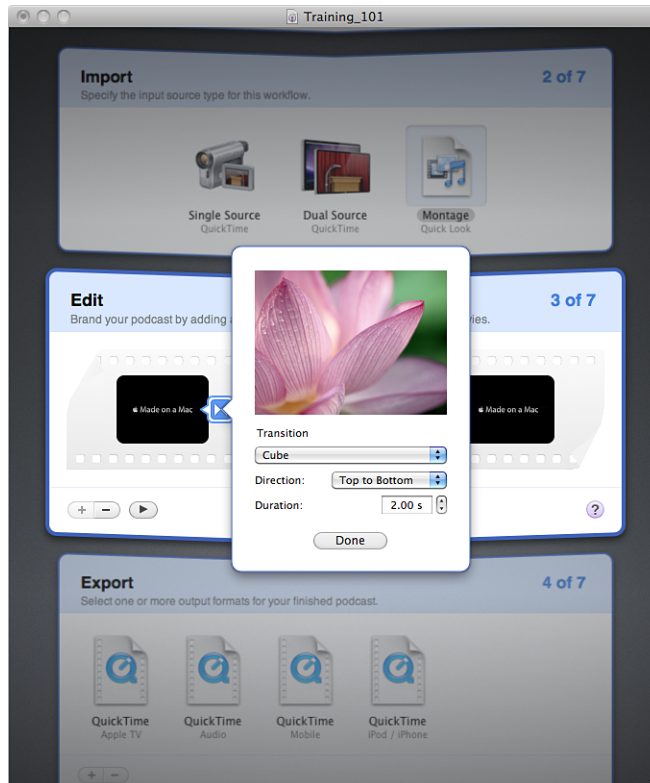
Training_101

Import
Specify the input source type for this workflow.
2 of 7

Single Source
QuickTime
Dual Source
QuickTime
Montage
Quick Look

Edit
Brand your podcast by adding a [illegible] ries.
3 of 7

Made on a Mac
Made on a Mac

Transition
Cube
Direction: Top to Bottom
Duration: 2.00 s
Done

+ −
?

Export
Select one or more output formats for your finished podcast.
4 of 7

QuickTime
Apple TV
QuickTime
Audio
QuickTime
Mobile
QuickTime
iPod / iPhone

+ −